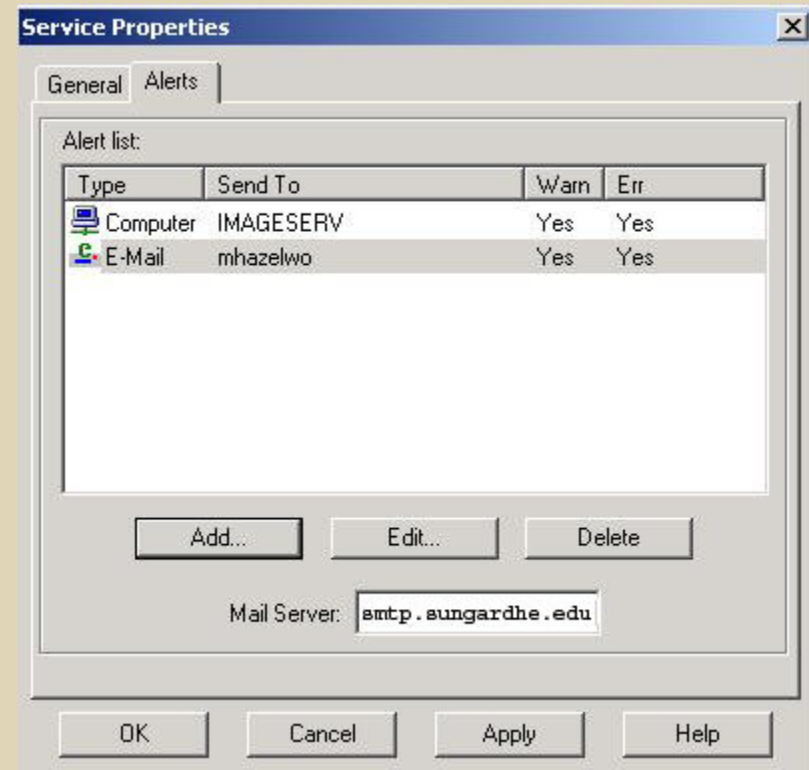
Service Properties

General Alerts

Alert list:

| Type | Send To | Warn | Err |
|---|---|---|---|
| Computer | IMAGESERV | Yes | Yes |
| E-Mail | mhazelwo | Yes | Yes |

Add... Edit... Delete

Mail Server: smtp.sungardhe.edu

OK Cancel Apply Help